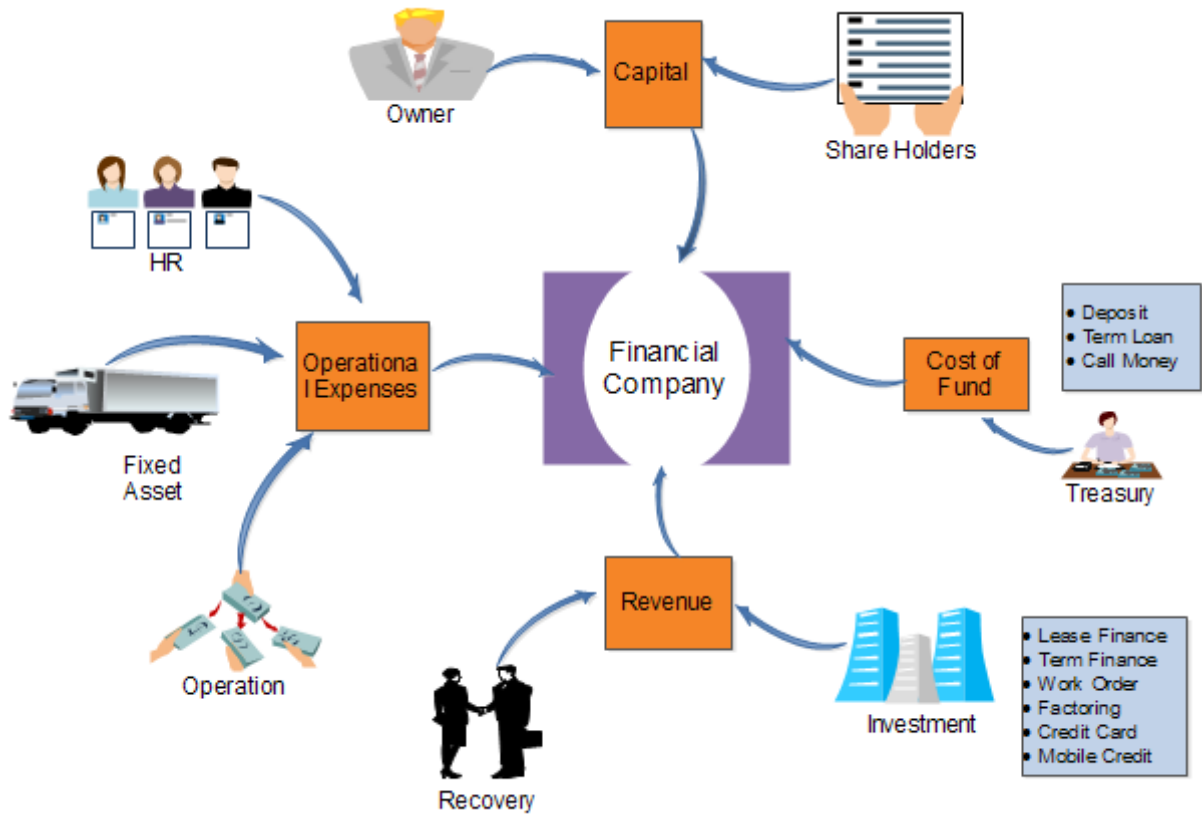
Owner

Capital

Share Holders

HR

Financial Company

Deposit
Term Loan
Call Money

Operational Expenses

Cost of Fund

Fixed Asset

Treasury

Revenue

Operation

Lease Finance
Term Finance
Work Order
Factoring
Credit Card
Mobile Credit

Investment

Recovery